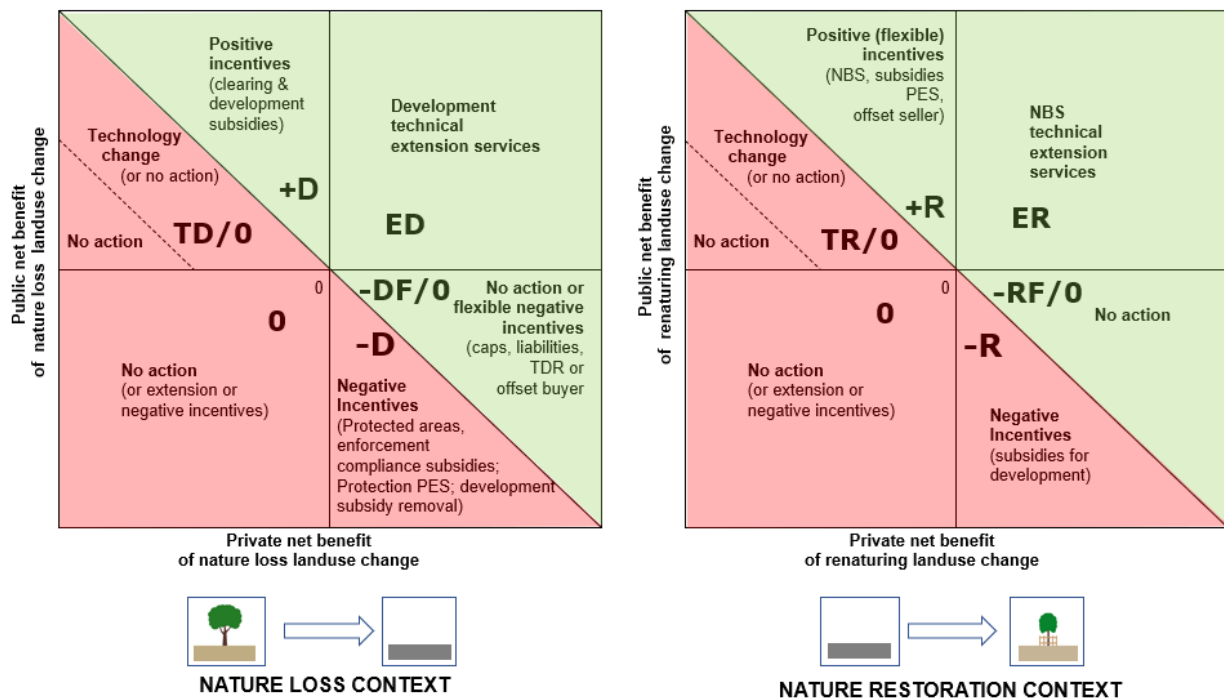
Positive incentives (clearing & development subsidies)

Development technical extension services

Technology change (or no action)

+D

No action

TD/0

ED

0

-DF/0

No action or flexible negative incentives (caps, liabilities, TDR or offset buyer

0

-D

No action (or extension or negative incentives)

Negative Incentives (Protected areas, enforcement compliance subsidies; Protection PES; development subsidy removal)

Public net benefit of nature loss landuse change

Private net benefit of nature loss landuse change

NATURE LOSS CONTEXT

Positive (flexible) incentives (NBS, subsidies PES, offset seller)

NBS technical extension services

Technology change (or no action)

+R

ER

No action

TR/0

0

-RF/0

No action

0

-R

No action (or extension or negative incentives)

Negative Incentives (subsidies for development)

Public net benefit of renaturing landuse change

Private net benefit of renaturing landuse change

NATURE RESTORATION CONTEXT